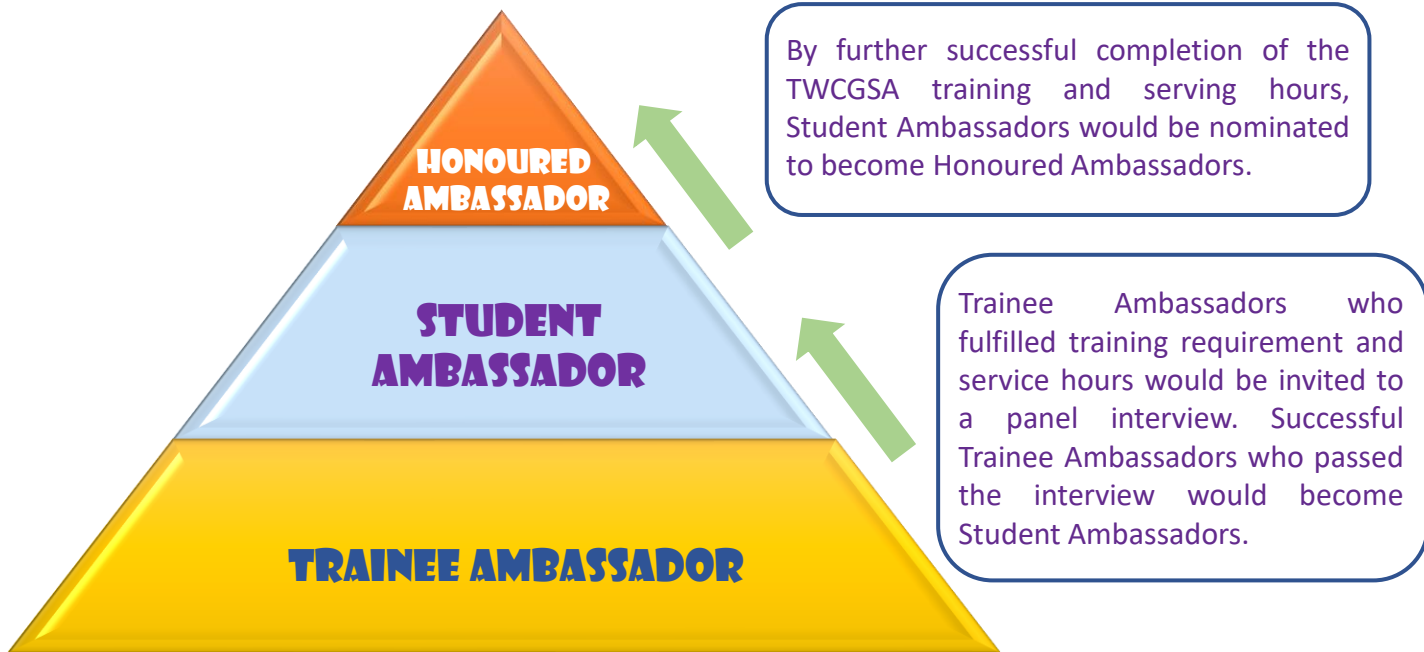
HONOURED AMBASSADOR

STUDENT AMBASSADOR

TRAINEE AMBASSADOR

By further successful completion of the TWCGSA training and serving hours, Student Ambassadors would be nominated to become Honoured Ambassadors.

Trainee Ambassadors who fulfilled training requirement and service hours would be invited to a panel interview. Successful Trainee Ambassadors who passed the interview would become Student Ambassadors.